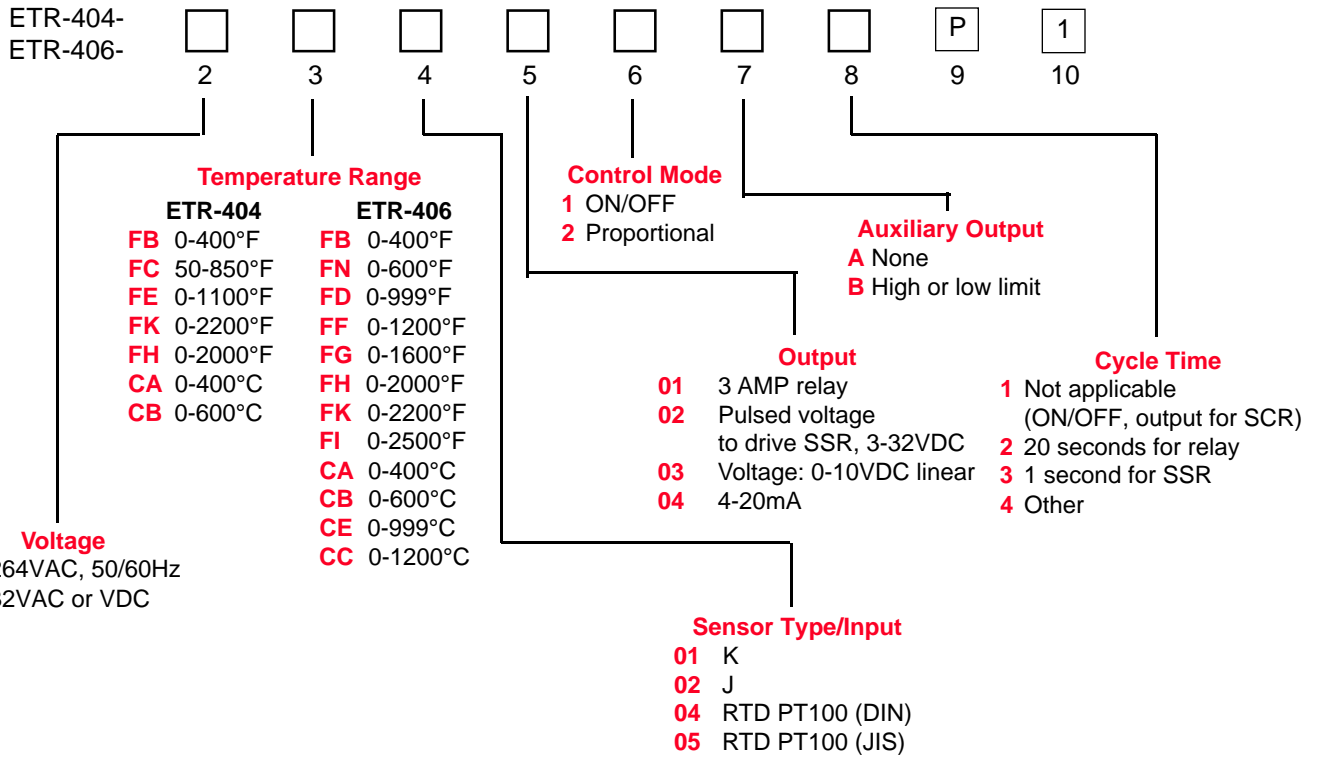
ETR-404-
ETR-406-

P 1

2 3 4 5 6 7 8 9 10

Temperature Range

| ETR-404 | | ETR-406 | |
|---|---|---|---|
| FB | 0-400°F | FB | 0-400°F |
| FC | 50-850°F | FN | 0-600°F |
| FE | 0-1100°F | FD | 0-999°F |
| FK | 0-2200°F | FF | 0-1200°F |
| FH | 0-2000°F | FG | 0-1600°F |
| CA | 0-400°C | FH | 0-2000°F |
| CB | 0-600°C | FK | 0-2200°F |
| | | FI | 0-2500°F |
| | | CA | 0-400°C |
| | | CB | 0-600°C |
| | | CE | 0-999°C |
| | | CC | 0-1200°C |

Control Mode
1 ON/OFF
2 Proportional

Auxiliary Output
A None
B High or low limit

Output
01 3 AMP relay
02 Pulsed voltage to drive SSR, 3-32VDC
03 Voltage: 0-10VDC linear
04 4-20mA

Cycle Time
1 Not applicable (ON/OFF, output for SCR)
2 20 seconds for relay
3 1 second for SSR
4 Other

Voltage
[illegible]264VAC, 50/60Hz
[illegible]32VAC or VDC

Sensor Type/Input
01 K
02 J
04 RTD PT100 (DIN)
05 RTD PT100 (JIS)